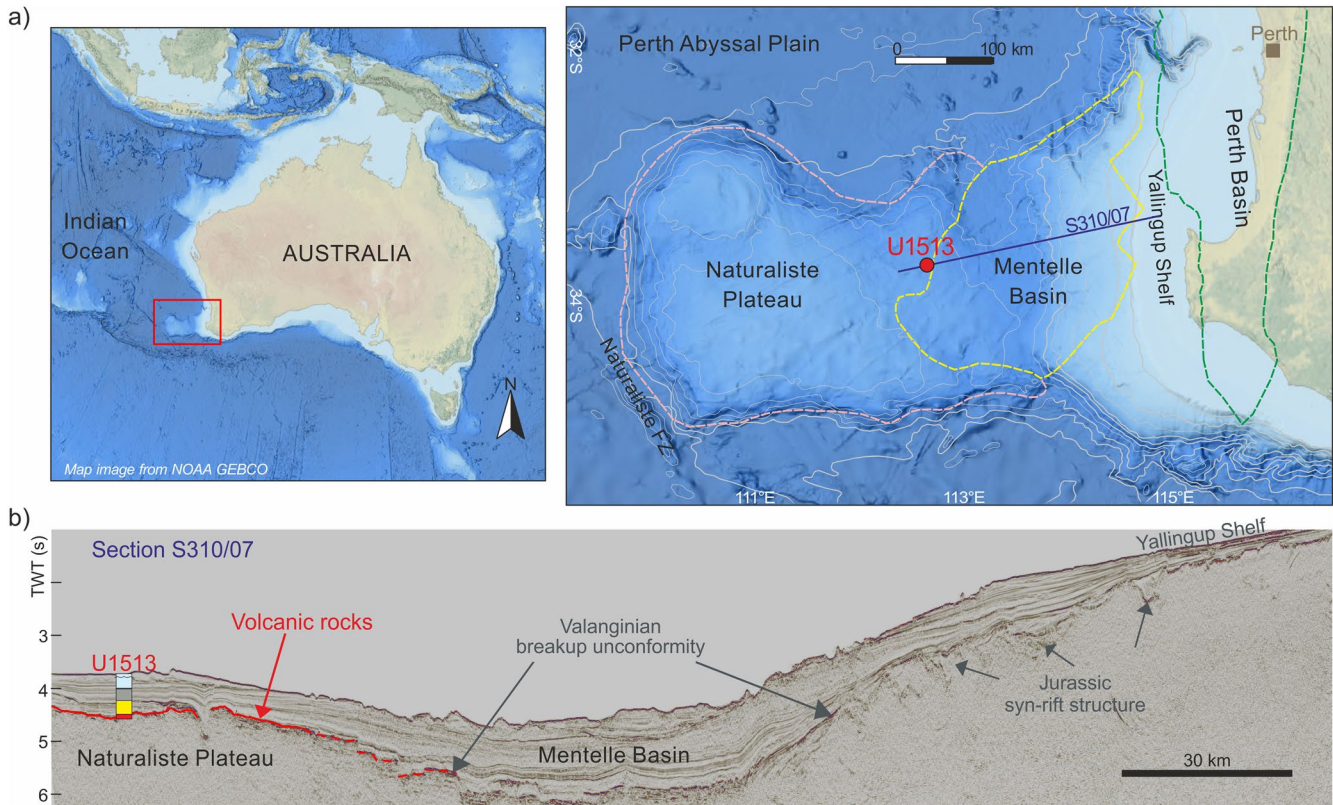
a)

Indian Ocean

AUSTRALIA

N

Map image from NOAA GEBCO

Perth Abyssal Plain

32°S

0 100 km

Perth

Perth Basin

Yallingup Shelf

S310/07

U1513

Naturaliste Plateau

Mentelle Basin

34°S

Naturaliste FZ

111°E

113°E

115°E

b)

TWT (s)

Section S310/07

Yallingup Shelf

3

4

5

6

Volcanic rocks

U1513

Valanginian breakup unconformity

Jurassic syn-rift structure

Naturaliste Plateau

Mentelle Basin

30 km